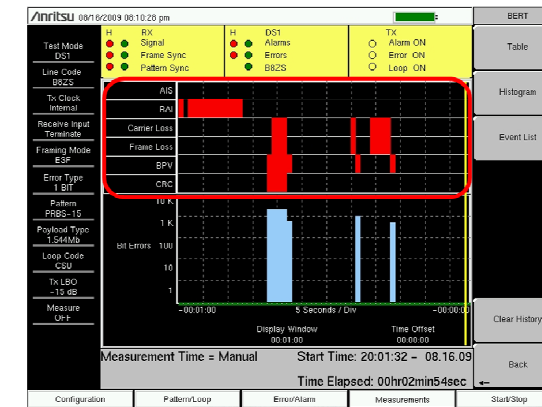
/Anritsu 08/16/2009 08:10:28 pm

BERT

Test Mode
DS1

Line Code
B8ZS

Tx Clock
Internal

Receive Input
Terminate

Framing Mode
ESF

Error Type
1 BIT

Pattern
PRBS-15

Payload Type
1.544Mb

Loop Code
CSU

Tx LBO
-15 dB

Measure
OFF

H RX
Signal
Frame Sync
Pattern Sync

H DS1
Alarms
Errors
B8ZS

TX
Alarm ON
Error ON
Loop ON

AIS
RAI
Carrier Loss
Frame Loss
BPV
CRC

10 K
1 K
Bit Errors 100
10
1

-00:01:00
5 Seconds / Div
-00:00:00

Display Window
00:01:00

Time Offset
00:00:00

Measurement Time = Manual
Start Time: 20:01:32 – 08.16.09
Time Elapsed: 00hr02min54sec

Table
Histogram
Event List
Clear History
Back

Configuration
Pattern/Loop
Error/Alarm
Measurements
Start/Stop